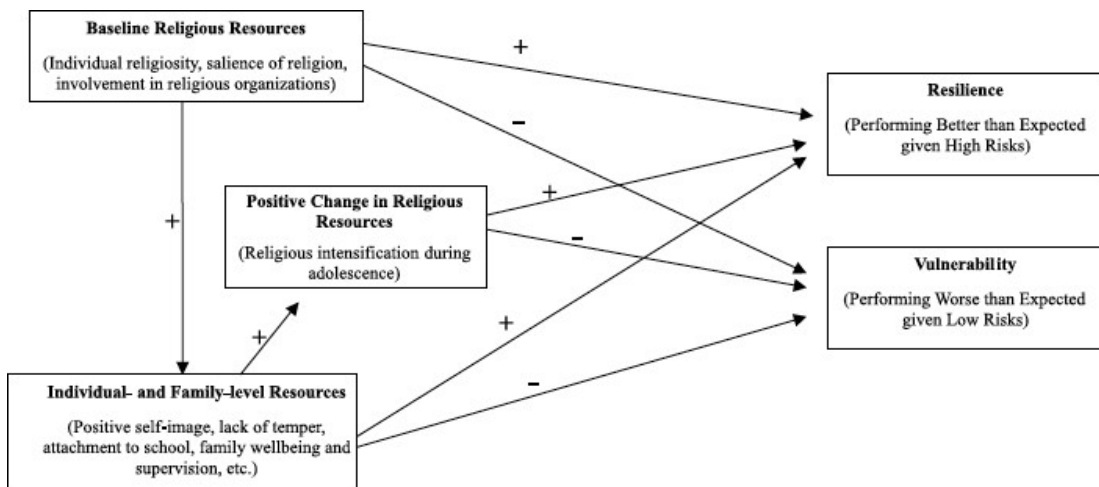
**Baseline Religious Resources**

(Individual religiosity, salience of religion, involvement in religious organizations)

+

–

**Resilience**

(Performing Better than Expected given High Risks)

+

**Positive Change in Religious Resources**

(Religious intensification during adolescence)

+

–

**Vulnerability**

(Performing Worse than Expected given Low Risks)

+

+

–

**Individual- and Family-level Resources**

(Positive self-image, lack of temper, attachment to school, family wellbeing and supervision, etc.)